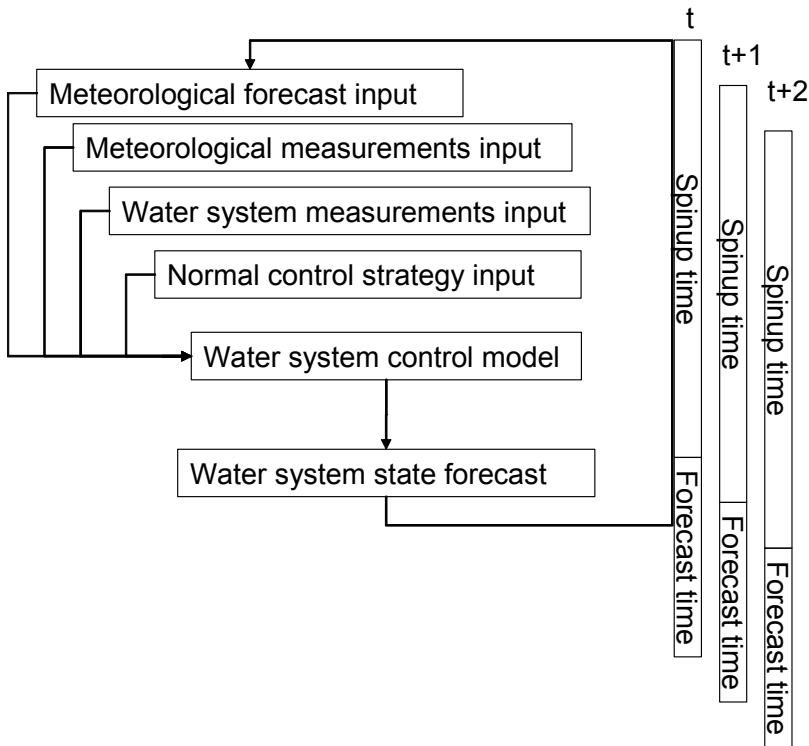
t

t+1

t+2

Meteorological forecast input

Meteorological measurements input

Water system measurements input

Normal control strategy input

Water system control model

Water system state forecast

Spinup time

Forecast time

Spinup time

Forecast time

Spinup time

Forecast time